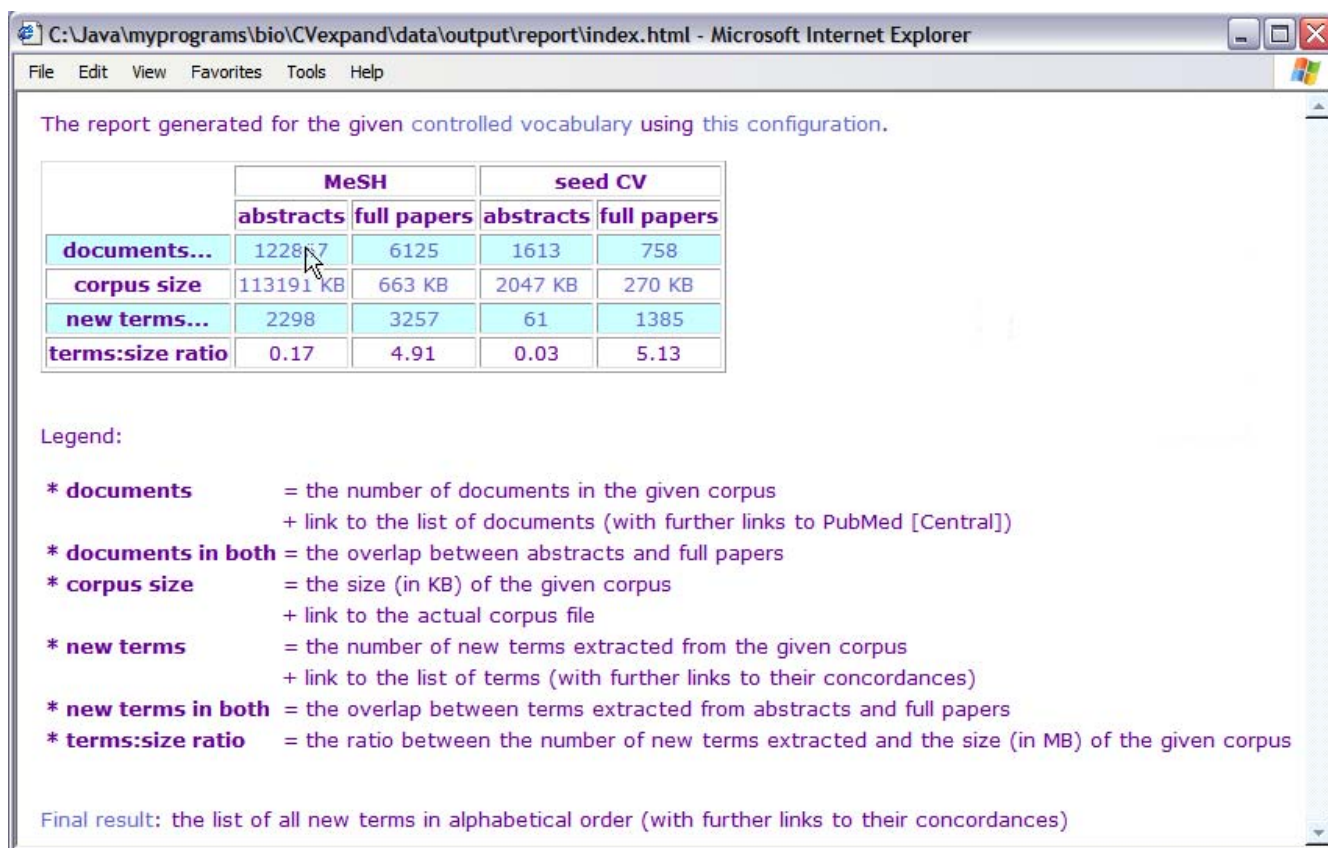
C:\Java\myprograms\bio\CVexpand\data\output\report\index.html - Microsoft Internet Explorer

File Edit View Favorites Tools Help

The report generated for the given controlled vocabulary using this configuration.

| | MeSH | | seed CV | |
|---|---|---|---|---|
| | abstracts | full papers | abstracts | full papers |
| documents... | 1228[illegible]7 | 6125 | 1613 | 758 |
| corpus size | 113191 KB | 663 KB | 2047 KB | 270 KB |
| new terms... | 2298 | 3257 | 61 | 1385 |
| terms:size ratio | 0.17 | 4.91 | 0.03 | 5.13 |

Legend:

* documents = the number of documents in the given corpus
+ link to the list of documents (with further links to PubMed [Central])
* documents in both = the overlap between abstracts and full papers
* corpus size = the size (in KB) of the given corpus
+ link to the actual corpus file
* new terms = the number of new terms extracted from the given corpus
+ link to the list of terms (with further links to their concordances)
* new terms in both = the overlap between terms extracted from abstracts and full papers
* terms:size ratio = the ratio between the number of new terms extracted and the size (in MB) of the given corpus

Final result: the list of all new terms in alphabetical order (with further links to their concordances)